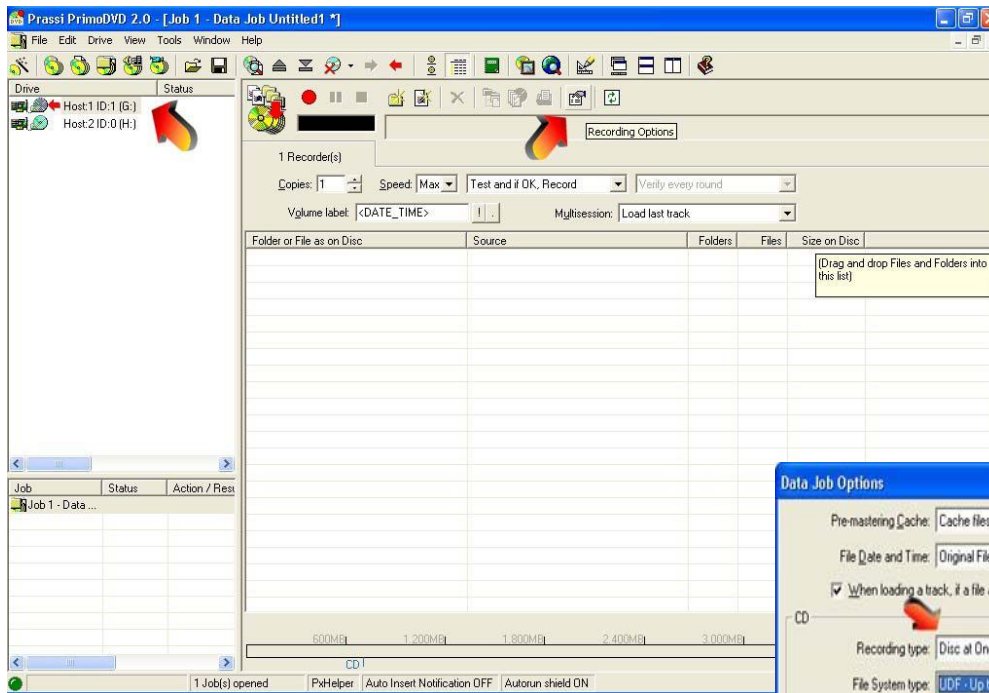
Prassi PrimoDVD 2.0 - [Job 1 - Data Job Untitled1 *]

File Edit Drive View Tools Window Help

Drive | Status
Host:1 ID:1 (G:)
Host:2 ID:0 (H:)

Recording Options

1 Recorder(s)

Copies: 1 Speed: Max Test and if OK, Record Verify every round

Volume label: <DATE_TIME> Multisession: Load last track

| Folder or File as on Disc | Source | Folders | Files | Size on Disc |
|---|---|---|---|---|
| | | | | (Drag and drop Files and Folders into this list) |

600MB 1,200MB 1,800MB 2,400MB 3,000MB

CD

Job | Status | Action / Resu
Job 1 - Data ...

1 Job(s) opened | PxHelper | Auto Insert Notification OFF | Autorun shield ON

Data Job Options

Pre-mastering Cache: Cache files

File Date and Time: Original Fil

When loading a track, if a file

CD

Recording type: Disc at On

File System type: UDF - Up t